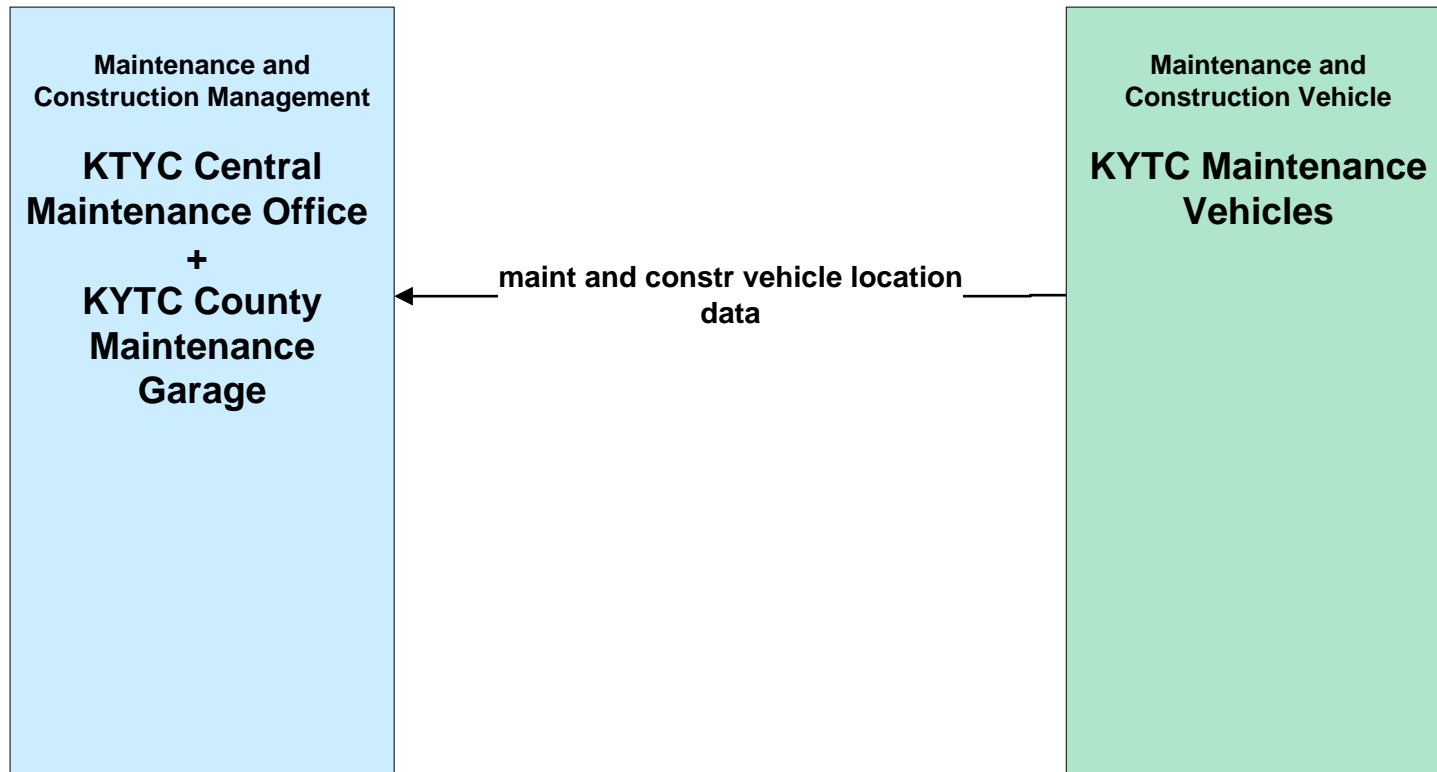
Maintenance and Construction Management

KTYC Central Maintenance Office
+
KYTC County Maintenance Garage

maint and constr vehicle location data

Maintenance and Construction Vehicle

KYTC Maintenance Vehicles